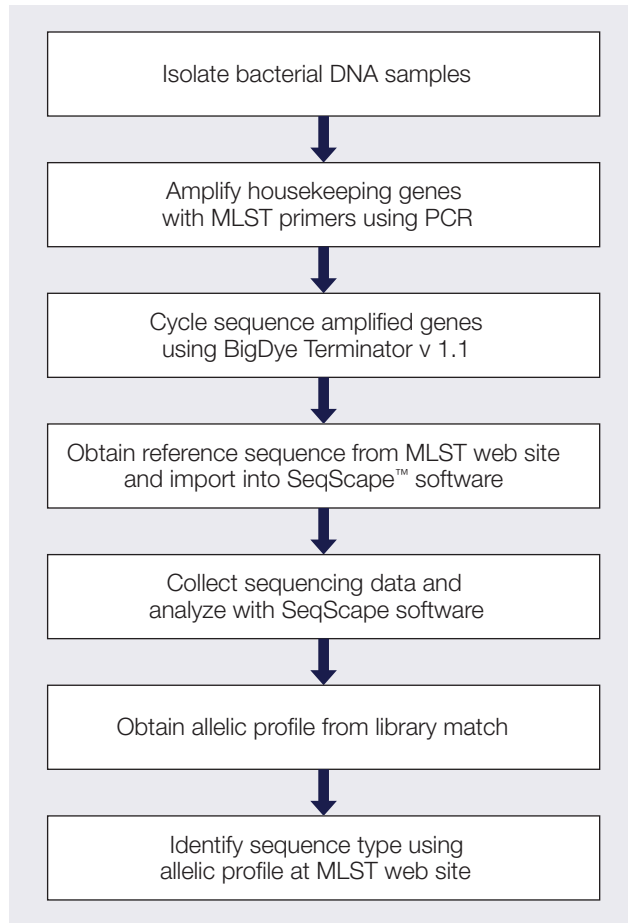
Isolate bacterial DNA samples

Amplify housekeeping genes with MLST primers using PCR

Cycle sequence amplified genes using BigDye Terminator v 1.1

Obtain reference sequence from MLST web site and import into SeqScape™ software

Collect sequencing data and analyze with SeqScape software

Obtain allelic profile from library match

Identify sequence type using allelic profile at MLST web site